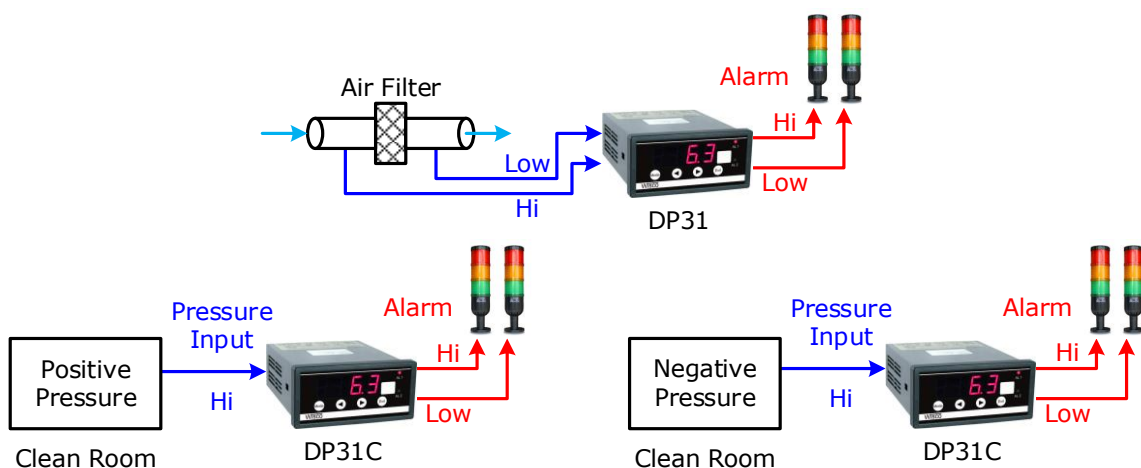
Air Filter

Alarm

Hi

Low

6.3

Low

Hi

DP31

Pressure Input

Alarm

Positive Pressure

Hi

6.3

Hi

Low

Clean Room

DP31C

Pressure Input

Alarm

Negative Pressure

Hi

6.3

Hi

Low

Clean Room

DP31C